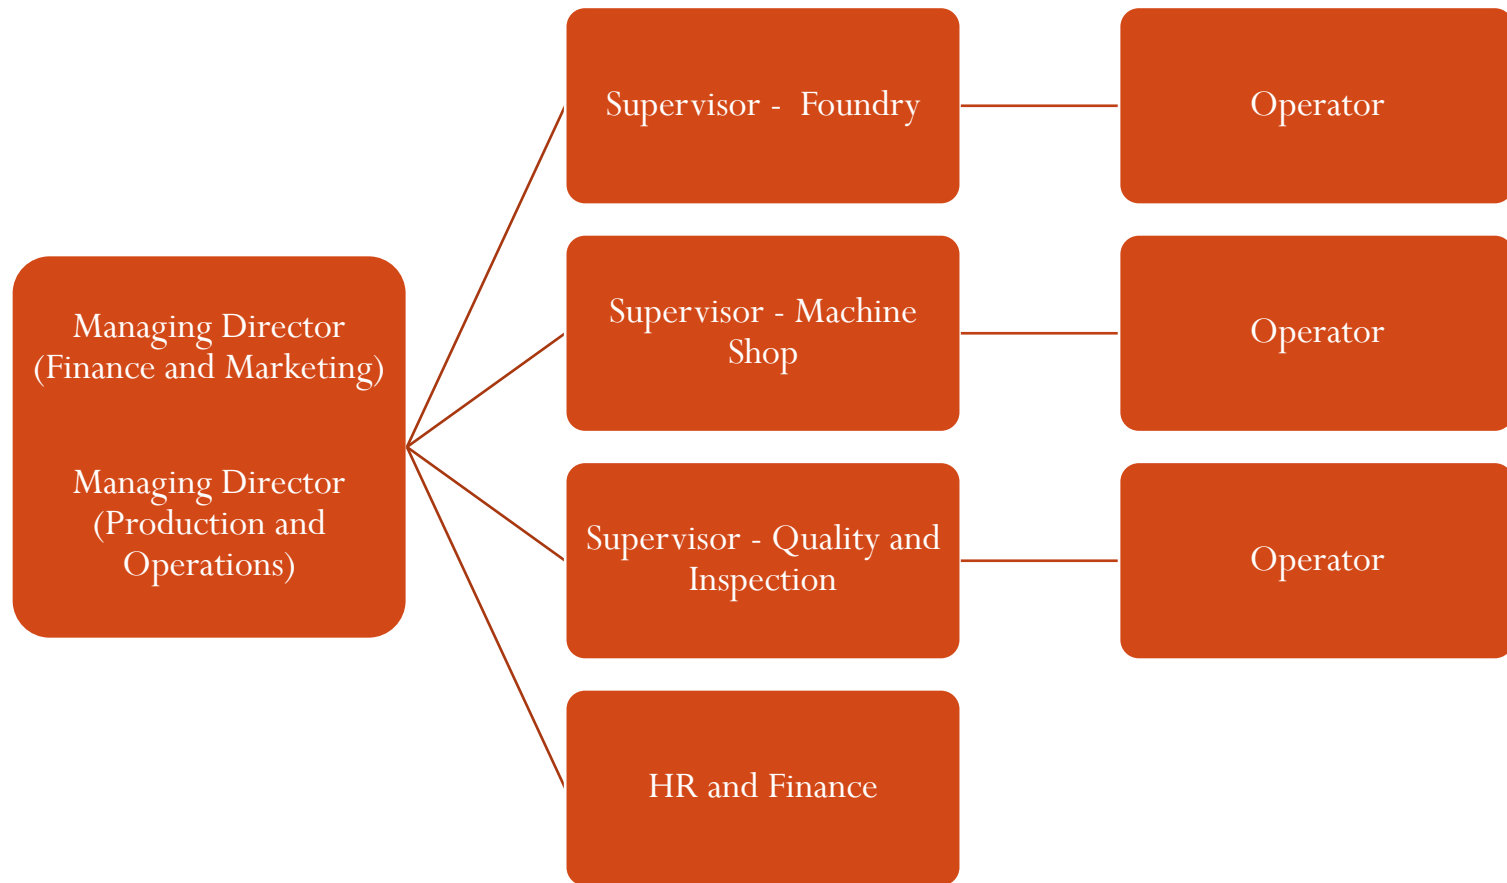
Managing Director (Finance and Marketing)

Managing Director (Production and Operations)

Supervisor - Foundry

Operator

Supervisor - Machine Shop

Operator

Supervisor - Quality and Inspection

Operator

HR and Finance